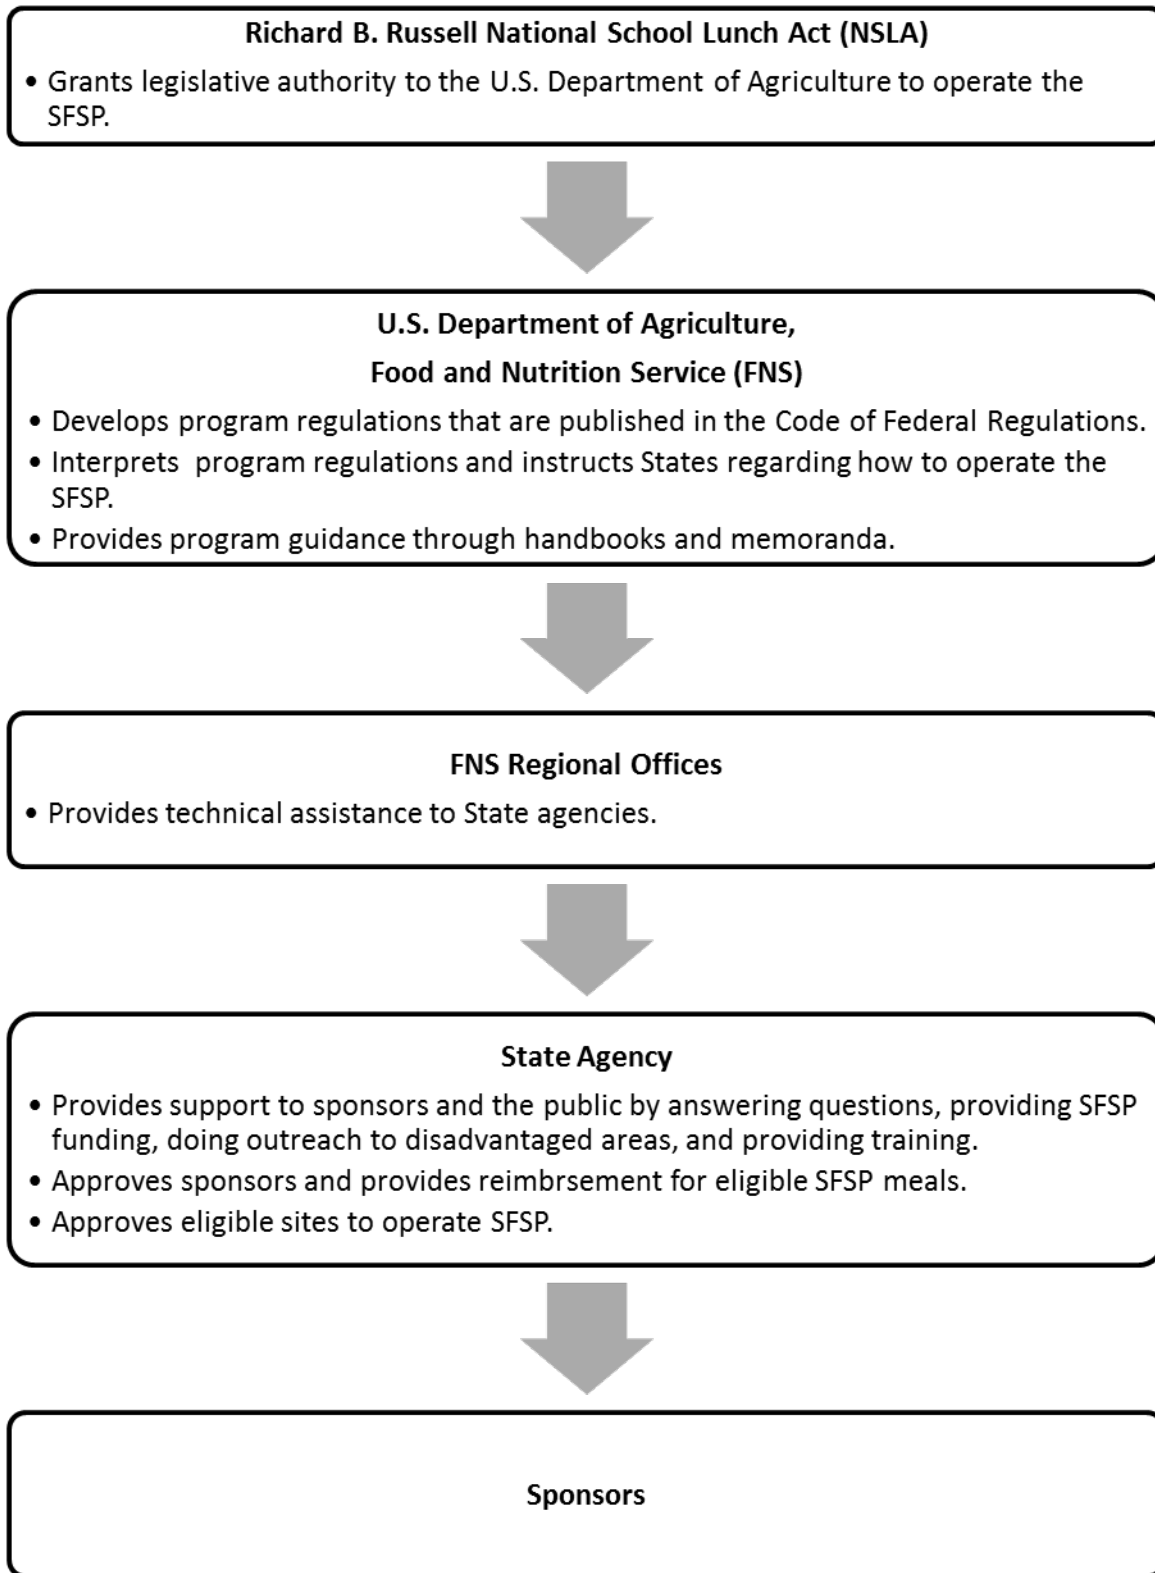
Richard B. Russell National School Lunch Act (NSLA)

• Grants legislative authority to the U.S. Department of Agriculture to operate the SFSP.

U.S. Department of Agriculture,

Food and Nutrition Service (FNS)

• Develops program regulations that are published in the Code of Federal Regulations.
• Interprets program regulations and instructs States regarding how to operate the SFSP.
• Provides program guidance through handbooks and memoranda.

FNS Regional Offices

• Provides technical assistance to State agencies.

State Agency

• Provides support to sponsors and the public by answering questions, providing SFSP funding, doing outreach to disadvantaged areas, and providing training.
• Approves sponsors and provides reimbrsement for eligible SFSP meals.
• Approves eligible sites to operate SFSP.

Sponsors